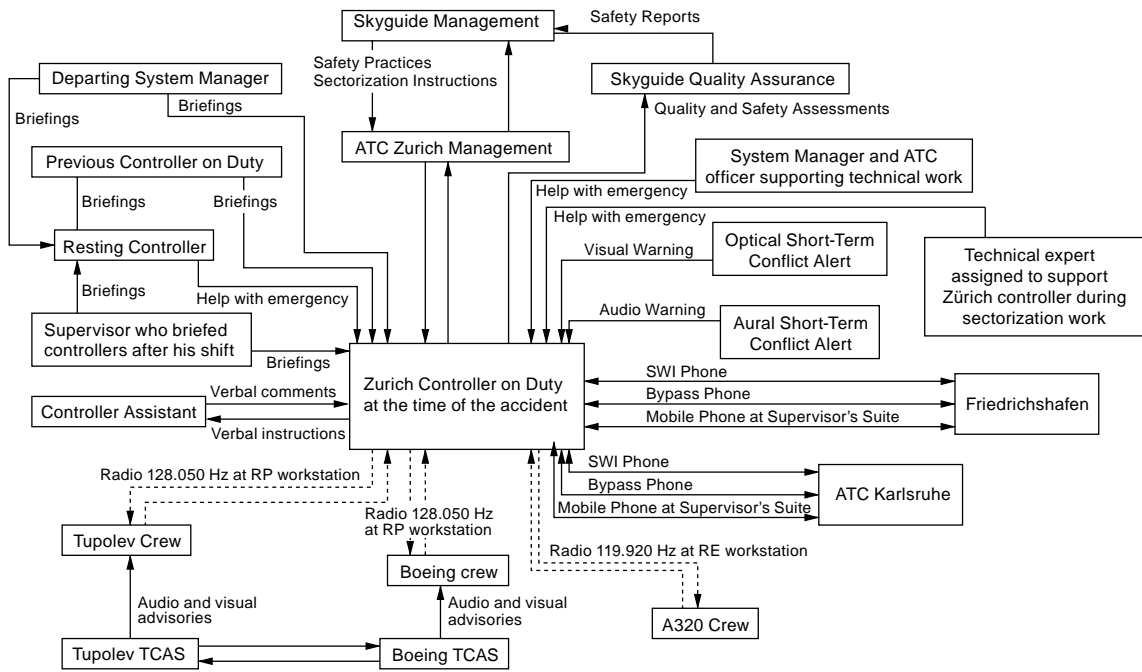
Skyguide Management

Safety Reports

Safety Practices
Sectorization Instructions

Skyguide Quality Assurance

Departing System Manager

Briefings

Briefings

Quality and Safety Assessments

ATC Zurich Management

Previous Controller on Duty

System Manager and ATC officer supporting technical work

Briefings

Briefings

Help with emergency

Help with emergency

Resting Controller

Visual Warning

Optical Short-Term Conflict Alert

Technical expert assigned to support Zürich controller during sectorization work

Briefings

Help with emergency

Audio Warning

Supervisor who briefed controllers after his shift

Aural Short-Term Conflict Alert

Briefings

Zurich Controller on Duty at the time of the accident

SWI Phone

Bypass Phone

Mobile Phone at Supervisor's Suite

Friedrichshafen

Verbal comments

Controller Assistant

Verbal instructions

Radio 128.050 Hz at RP workstation

SWI Phone

Bypass Phone

Mobile Phone at Supervisor's Suite

ATC Karlsruhe

Radio 128.050 Hz at RP workstation

Tupolev Crew

Radio 119.920 Hz at RE workstation

Boeing crew

Audio and visual advisories

Audio and visual advisories

A320 Crew

Tupolev TCAS

Boeing TCAS